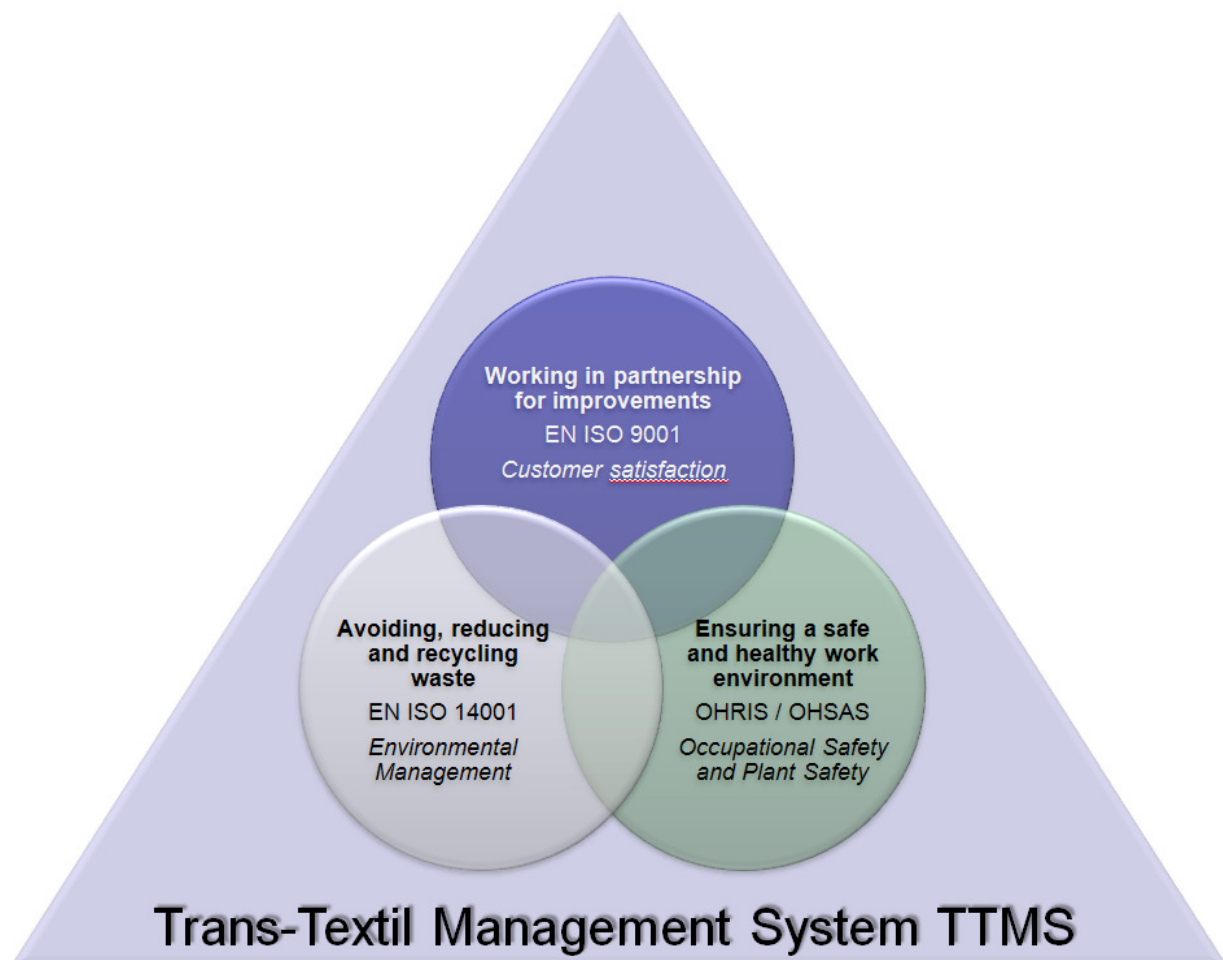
Working in partnership for improvements
EN ISO 9001
Customer satisfaction

Avoiding, reducing and recycling waste
EN ISO 14001
Environmental Management

Ensuring a safe and healthy work environment
OHRIS / OHSAS
Occupational Safety and Plant Safety

Trans-Textil Management System TTMS